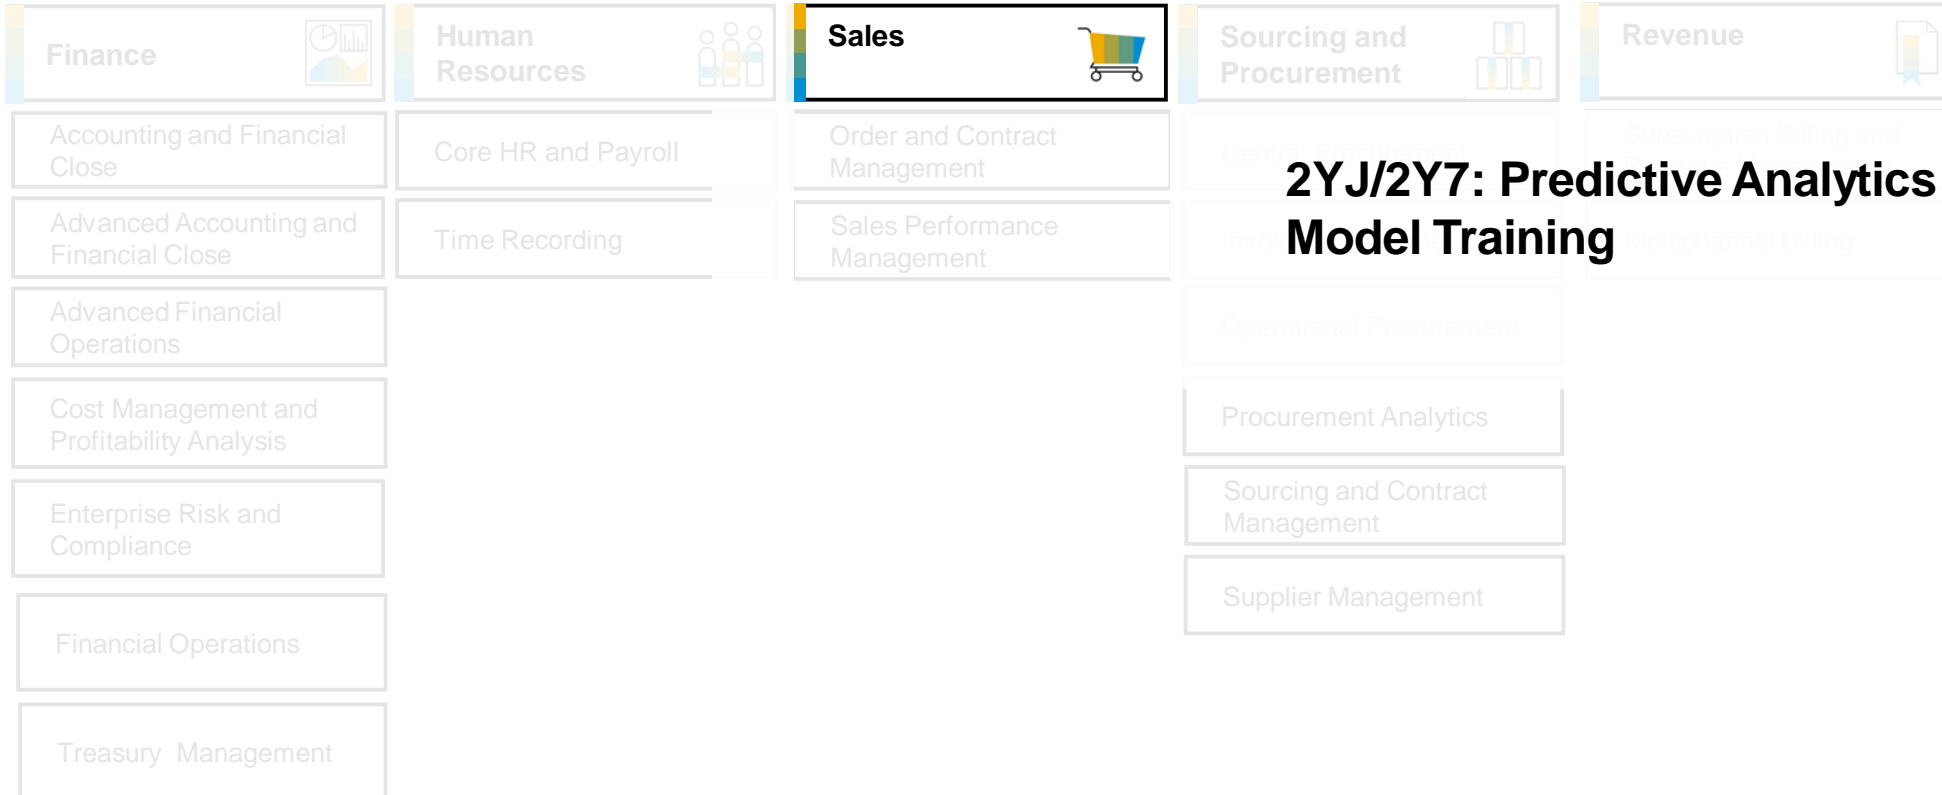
Finance

Human Resources

Sales

Sourcing and Procurement

Revenue

Accounting and Financial Close

Advanced Accounting and Financial Close

Advanced Financial Operations

Cost Management and Profitability Analysis

Enterprise Risk and Compliance

Financial Operations

Treasury Management

Core HR and Payroll

Time Recording

Order and Contract Management

Sales Performance Management

Central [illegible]

Inv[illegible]

Operational Procurement

Procurement Analytics

Sourcing and Contract Management

Supplier Management

Subscription Billing and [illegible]

Multichannel Billing

2YJ/2Y7: Predictive Analytics Model Training